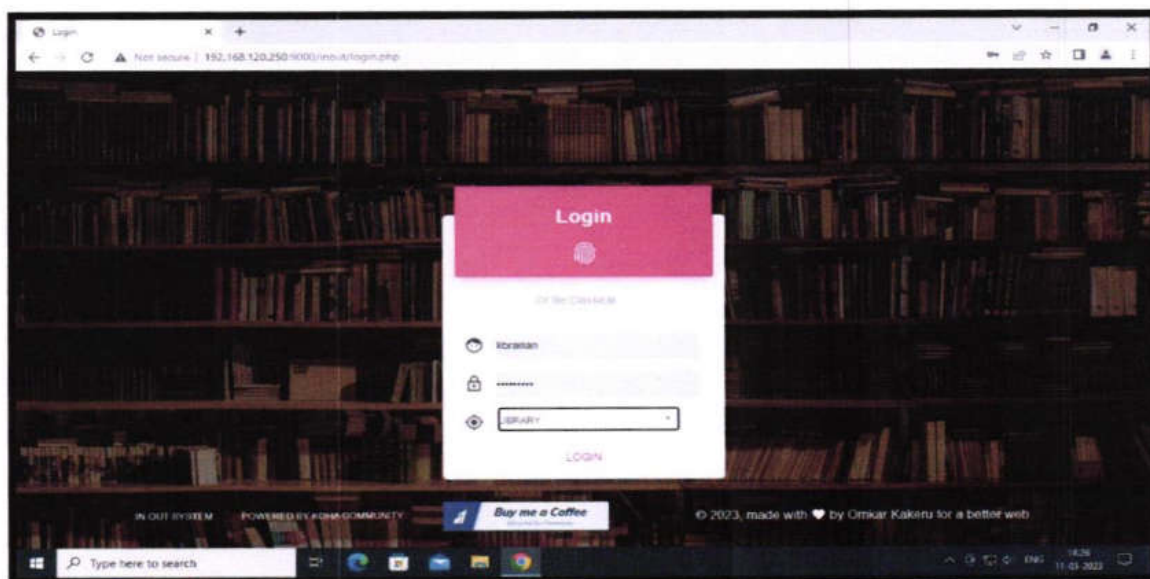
Login

Not secure | 192.168.120.250:8000/inout/login.php

Login

Or Be Classical

librarian

••••••••••

LIBRARY

LOGIN

IN OUT SYSTEM POWERED BY KOHA COMMUNITY

Buy me a Coffee

© 2023, made with ♥ by Omkar Kakeru for a better web

Type here to search

ENG 14:26 11-03-2023